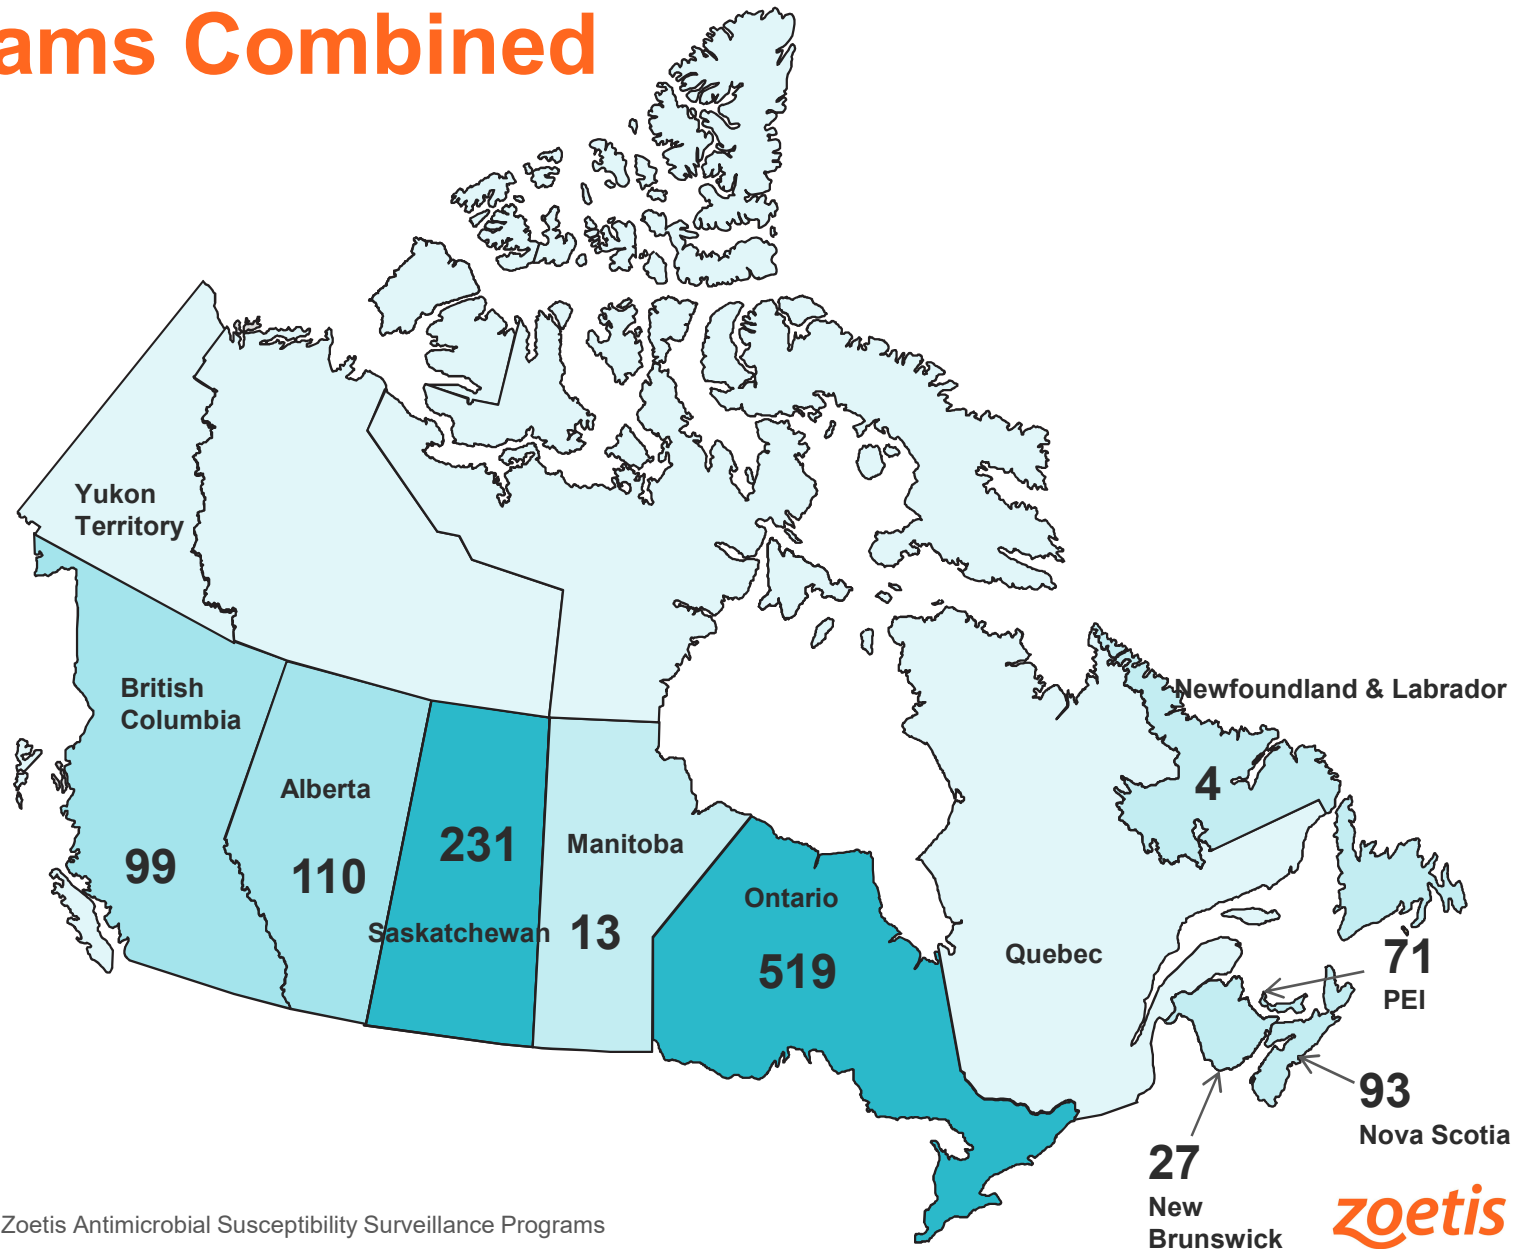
ams Combined

Yukon Territory

British Columbia

99

Alberta

110

231

Saskatchewan

Manitoba

13

Ontario

519

Quebec

Newfoundland & Labrador

4

71

PEI

93

Nova Scotia

27

New Brunswick

Zoetis Antimicrobial Susceptibility Surveillance Programs

zoetis